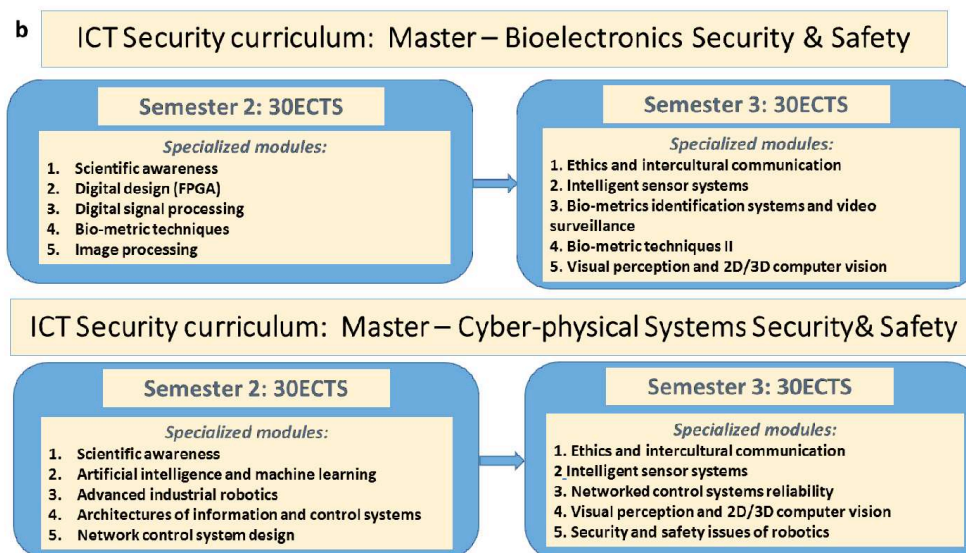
b

ICT Security curriculum: Master – Bioelectronics Security & Safety

Semester 2: 30ECTS

Specialized modules:
1. Scientific awareness
2. Digital design (FPGA)
3. Digital signal processing
4. Bio-metric techniques
5. Image processing

Semester 3: 30ECTS

Specialized modules:
1. Ethics and intercultural communication
2. Intelligent sensor systems
3. Bio-metrics identification systems and video surveillance
4. Bio-metric techniques II
5. Visual perception and 2D/3D computer vision

ICT Security curriculum: Master – Cyber-physical Systems Security& Safety

Semester 2: 30ECTS

Specialized modules:
1. Scientific awareness
2. Artificial intelligence and machine learning
3. Advanced industrial robotics
4. Architectures of information and control systems
5. Network control system design

Semester 3: 30ECTS

Specialized modules:
1. Ethics and intercultural communication
2 Intelligent sensor systems
3. Networked control systems reliability
4. Visual perception and 2D/3D computer vision
5. Security and safety issues of robotics